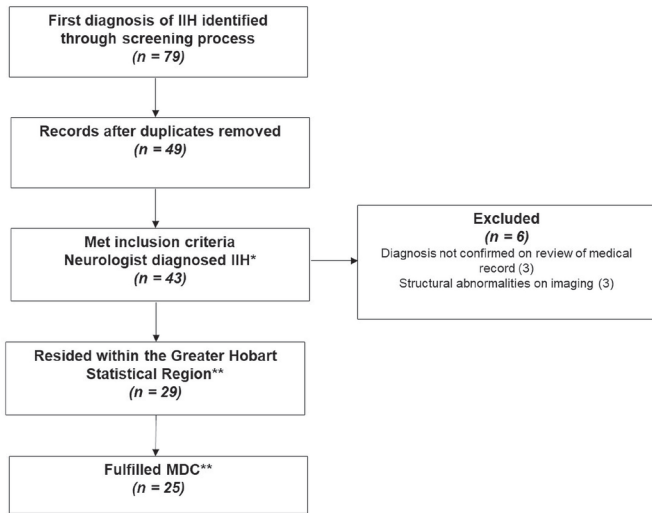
First diagnosis of IIH identified through screening process
(n = 79)

Records after duplicates removed
(n = 49)

Met inclusion criteria
Neurologist diagnosed IIH*
(n = 43)

Excluded
(n = 6)
Diagnosis not confirmed on review of medical record (3)
Structural abnormalities on imaging (3)

Resided within the Greater Hobart Statistical Region**
(n = 29)

Fulfilled MDC**
(n = 25)